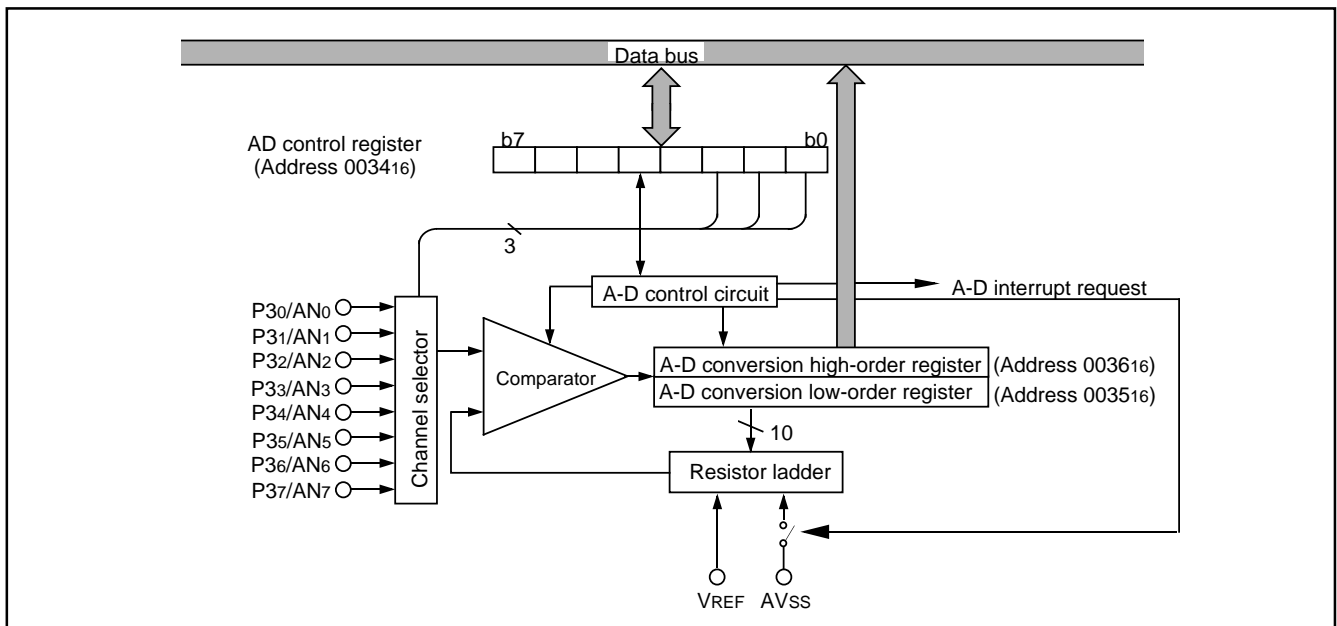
Data bus

AD control register (Address $0034_{16}$)

b7

b0

3

A-D control circuit

A-D interrupt request

$P3_0/AN_0$
$P3_1/AN_1$
$P3_2/AN_2$
$P3_3/AN_3$
$P3_4/AN_4$
$P3_5/AN_5$
$P3_6/AN_6$
$P3_7/AN_7$

Channel selector

Comparator

A-D conversion high-order register (Address $0036_{16}$)

A-D conversion low-order register (Address $0035_{16}$)

10

Resistor ladder

$V_{REF}$ $AV_{SS}$